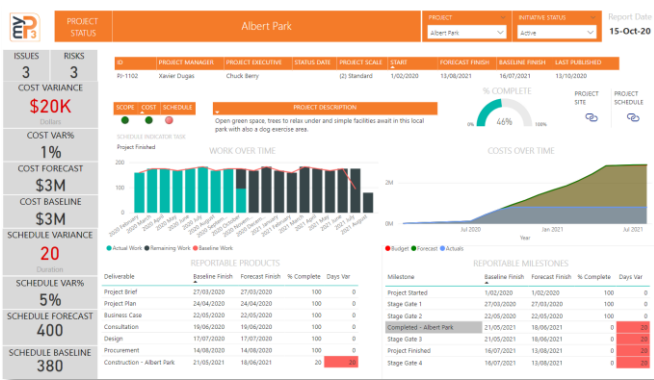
my P3

PROJECT STATUS

Albert Park

PROJECT
Albert Park

INITIATIVE STATUS
Active

Report Date
15-Oct-20

ISSUES
3

RISKS
3

COST VARIANCE
$20K
Dollars

COST VAR%
1%

COST FORECAST
$3M

COST BASELINE
$3M

SCHEDULE VARIANCE
20
Duration

SCHEDULE VAR%
5%

SCHEDULE FORECAST
400

SCHEDULE BASELINE
380

| ID | PROJECT MANAGER | PROJECT EXECUTIVE | STATUS DATE | PROJECT SCALE | START | FORECAST FINISH | BASELINE FINISH | LAST PUBLISHED |
|---|---|---|---|---|---|---|---|---|
| PJ-1102 | Xavier Dugas | Chuck Berry | | (2) Standard | 1/02/2020 | 13/08/2021 | 16/07/2021 | 13/10/2020 |

SCOPE COST SCHEDULE

PROJECT DESCRIPTION
Open green space, trees to relax under and simple facilities await in this local park with also a dog exercise area.

% COMPLETE
0% 46% 100%

PROJECT SITE

PROJECT SCHEDULE

SCHEDULE INDICATOR SIDE
Project Finished

WORK OVER TIME
200
100
0
2020 February 2020 March 2020 April 2020 May 2020 June 2020 July 2020 August 2020 September 2020 October 2020 November 2020 December 2021 January 2021 February 2021 March 2021 April 2021 May 2021 June 2021 July 2021 August

Actual Work Remaining Work Baseline Work

COSTS OVER TIME
2M
0M
Jul 2020 Jan 2021 Jul 2021
Year

Budget Forecast Actuals

REPORTABLE PRODUCTS

| Deliverable | Baseline Finish | Forecast Finish | % Complete | Days Var |
|---|---|---|---|---|
| Project Brief | 27/03/2020 | 27/03/2020 | 100 | 0 |
| Project Plan | 24/04/2020 | 24/04/2020 | 100 | 0 |
| Business Case | 22/05/2020 | 22/05/2020 | 100 | 0 |
| Consultation | 19/06/2020 | 19/06/2020 | 100 | 0 |
| Design | 17/07/2020 | 17/07/2020 | 100 | 0 |
| Procurement | 14/08/2020 | 14/08/2020 | 100 | 0 |
| Construction - Albert Park | 21/05/2021 | 18/06/2021 | 20 | 28 |

REPORTABLE MILESTONES

| Milestone | Baseline Finish | Forecast Finish | % Complete | Days Var |
|---|---|---|---|---|
| Project Started | 1/02/2020 | 1/02/2020 | 100 | 0 |
| Stage Gate 1 | 24/04/2020 | 24/04/2020 | 100 | 0 |
| Stage Gate 2 | 22/05/2020 | 22/05/2020 | 100 | 0 |
| Completed - Albert Park | 21/05/2021 | 18/06/2021 | 100 | 28 |
| Stage Gate 3 | 21/05/2021 | 18/06/2021 | 100 | 28 |
| Project Finished | 16/07/2021 | 13/08/2021 | 100 | 28 |
| Stage Gate 4 | 16/07/2021 | 13/08/2021 | 100 | 28 |